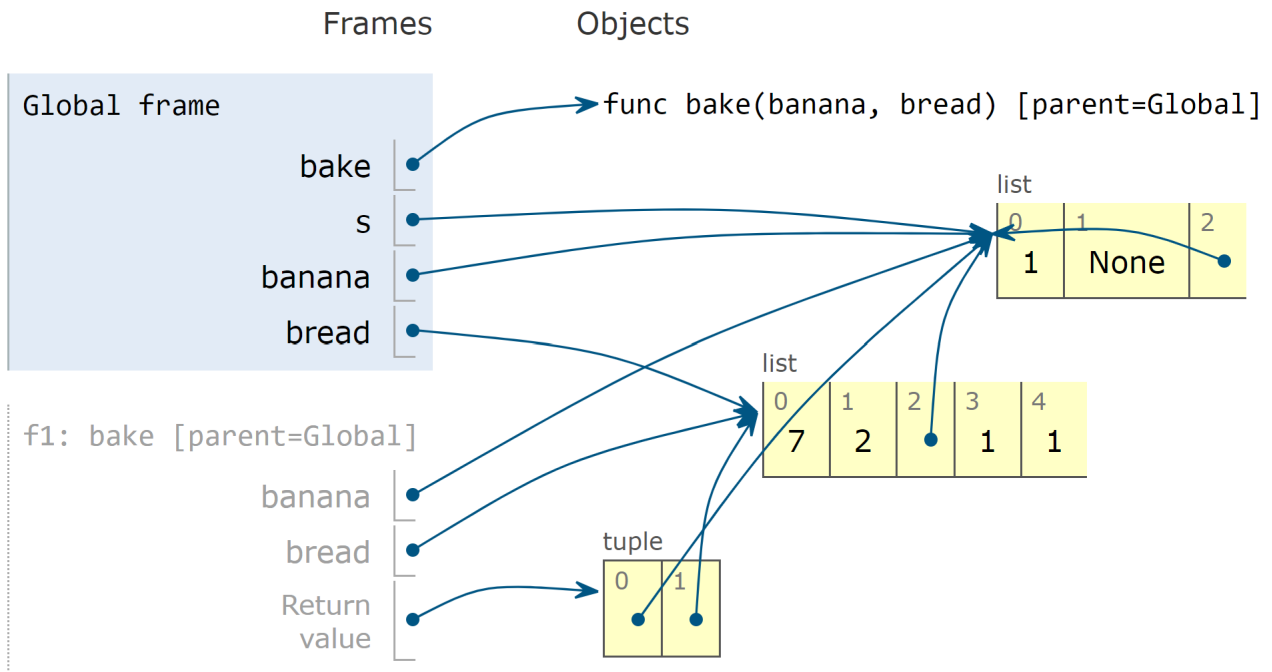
Frames

Objects

Global frame

bake

s

banana

bread

func bake(banana, bread) [parent=Global]

list

| 0 | 1 | 2 |
|---|---|---|
| 1 | None | |

list

| 0 | 1 | 2 | 3 | 4 |
|---|---|---|---|---|
| 7 | 2 | | 1 | 1 |

f1: bake [parent=Global]

banana

bread

Return value

tuple

| 0 | 1 |
|---|---|
| | |